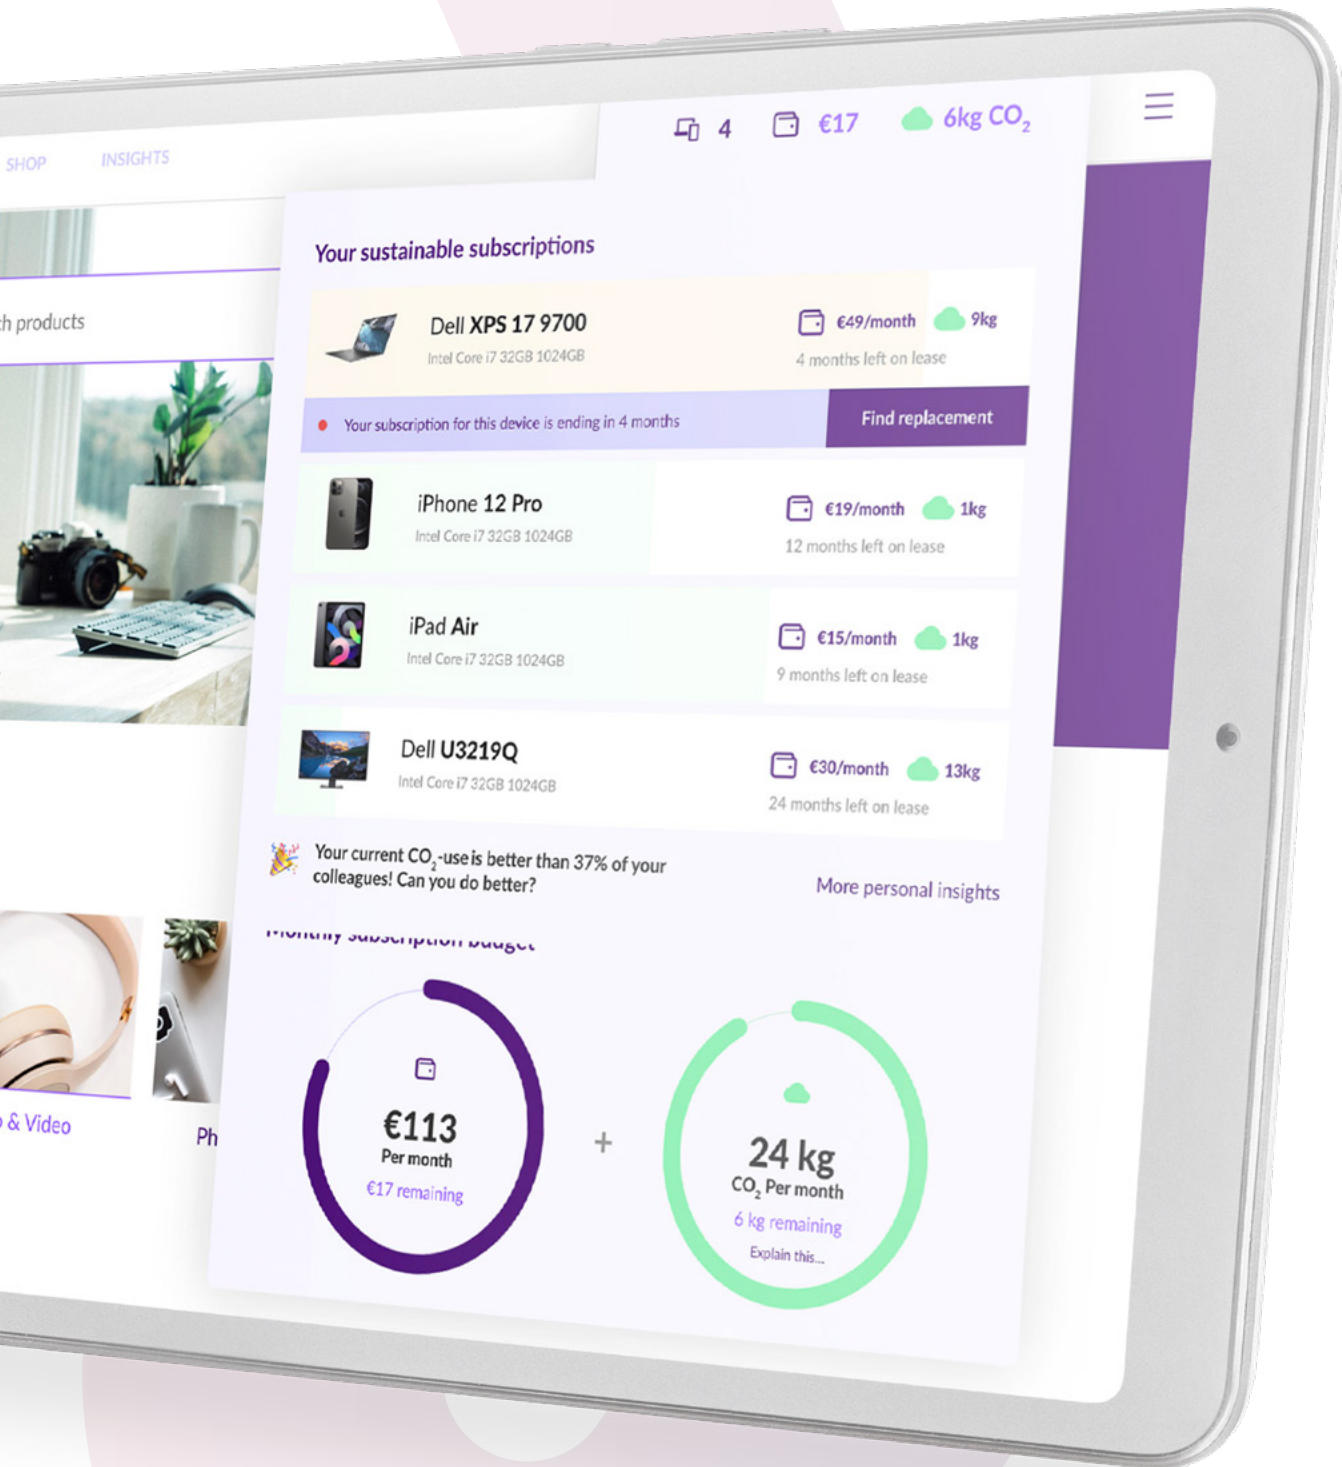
SHOP INSIGHTS

4 €17 6kg $CO_2$

h products

Your sustainable subscriptions

Dell XPS 17 9700
Intel Core i7 32GB 1024GB
€49/month 9kg
4 months left on lease

Your subscription for this device is ending in 4 months
Find replacement

iPhone 12 Pro
Intel Core i7 32GB 1024GB
€19/month 1kg
12 months left on lease

iPad Air
Intel Core i7 32GB 1024GB
€15/month 1kg
9 months left on lease

Dell U3219Q
Intel Core i7 32GB 1024GB
€30/month 13kg
24 months left on lease

Your current $CO_2$-use is better than 37% of your colleagues! Can you do better?

More personal insights

Monthly subscription budget

€113
Per month
€17 remaining

+

24 kg
$CO_2$ Per month
6 kg remaining
Explain this...

& Video

Ph